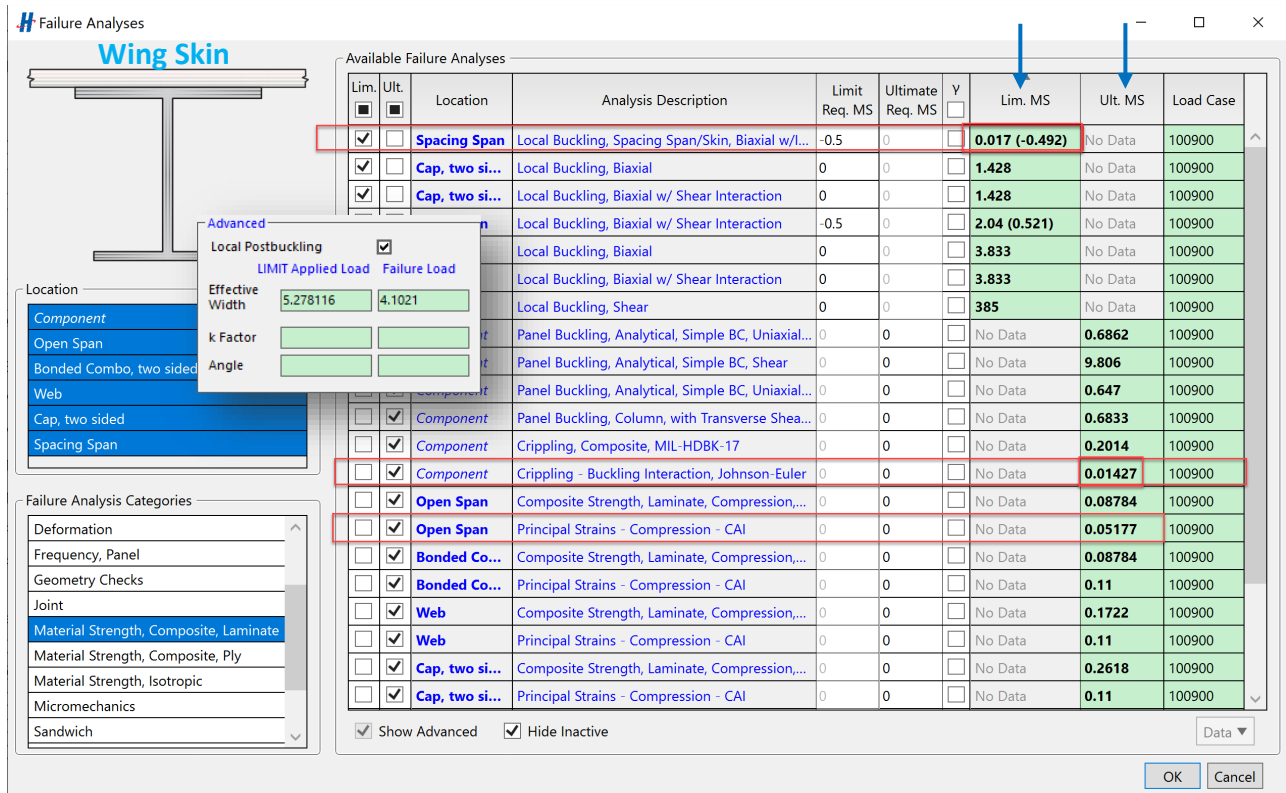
Failure Analyses

Wing Skin

Location

| Component |
|---|
| Open Span |
| Bonded Combo, two sided |
| Web |
| Cap, two sided |
| Spacing Span |

Advanced
Local Postbuckling
LIMIT Applied Load Failure Load
Effective Width 5.278116 4.1021
k Factor
Angle

Failure Analysis Categories

| Deformation |
|---|
| Frequency, Panel |
| Geometry Checks |
| Joint |
| Material Strength, Composite, Laminate |
| Material Strength, Composite, Ply |
| Material Strength, Isotropic |
| Micromechanics |
| Sandwich |

Available Failure Analyses

| Lim. | Ult. | Location | Analysis Description | Limit Req. MS | Ultimate Req. MS | γ | Lim. MS | Ult. MS | Load Case |
|---|---|---|---|---|---|---|---|---|---|
| ☑ | ☐ | Spacing Span | Local Buckling, Spacing Span/Skin, Biaxial w/I... | -0.5 | 0 | | 0.017 (-0.492) | No Data | 100900 |
| ☑ | ☐ | Cap, two sid... | Local Buckling, Biaxial | 0 | 0 | | 1.428 | No Data | 100900 |
| ☑ | ☐ | Cap, two si... | Local Buckling, Biaxial w/ Shear Interaction | 0 | 0 | | 1.428 | No Data | 100900 |
| | | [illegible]n | Local Buckling, Biaxial w/ Shear Interaction | -0.5 | 0 | | 2.04 (0.521) | No Data | 100900 |
| | | | Local Buckling, Biaxial | 0 | 0 | | 3.833 | No Data | 100900 |
| | | | Local Buckling, Biaxial w/ Shear Interaction | 0 | 0 | | 3.833 | No Data | 100900 |
| | | | Local Buckling, Shear | 0 | 0 | | 385 | No Data | 100900 |
| | | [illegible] | Panel Buckling, Analytical, Simple BC, Uniaxial... | 0 | 0 | | No Data | 0.6862 | 100900 |
| | | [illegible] | Panel Buckling, Analytical, Simple BC, Shear | 0 | 0 | | No Data | 9.806 | 100900 |
| | | Component | Panel Buckling, Analytical, Simple BC, Uniaxial... | 0 | 0 | | No Data | 0.647 | 100900 |
| ☐ | ☑ | Component | Panel Buckling, Column, with Transverse Shea... | 0 | 0 | | No Data | 0.6833 | 100900 |
| ☐ | ☑ | Component | Crippling, Composite, MIL-HDBK-17 | 0 | 0 | | No Data | 0.2014 | 100900 |
| ☐ | ☑ | Component | Crippling - Buckling Interaction, Johnson-Euler | 0 | 0 | | No Data | 0.01427 | 100900 |
| ☐ | ☑ | Open Span | Composite Strength, Laminate, Compression,... | 0 | 0 | | No Data | 0.08784 | 100900 |
| ☐ | ☑ | Open Span | Principal Strains - Compression - CAI | 0 | 0 | | No Data | 0.05177 | 100900 |
| ☐ | ☑ | Bonded Co... | Composite Strength, Laminate, Compression,... | 0 | 0 | | No Data | 0.08784 | 100900 |
| ☐ | ☑ | Bonded Co... | Principal Strains - Compression - CAI | 0 | 0 | | No Data | 0.11 | 100900 |
| ☐ | ☑ | Web | Composite Strength, Laminate, Compression,... | 0 | 0 | | No Data | 0.1722 | 100900 |
| ☐ | ☑ | Web | Principal Strains - Compression - CAI | 0 | 0 | | No Data | 0.11 | 100900 |
| ☐ | ☑ | Cap, two si... | Composite Strength, Laminate, Compression,... | 0 | 0 | | No Data | 0.2618 | 100900 |
| ☐ | ☑ | Cap, two si... | Principal Strains - Compression - CAI | 0 | 0 | | No Data | 0.11 | 100900 |

Show Advanced Hide Inactive Data

OK Cancel